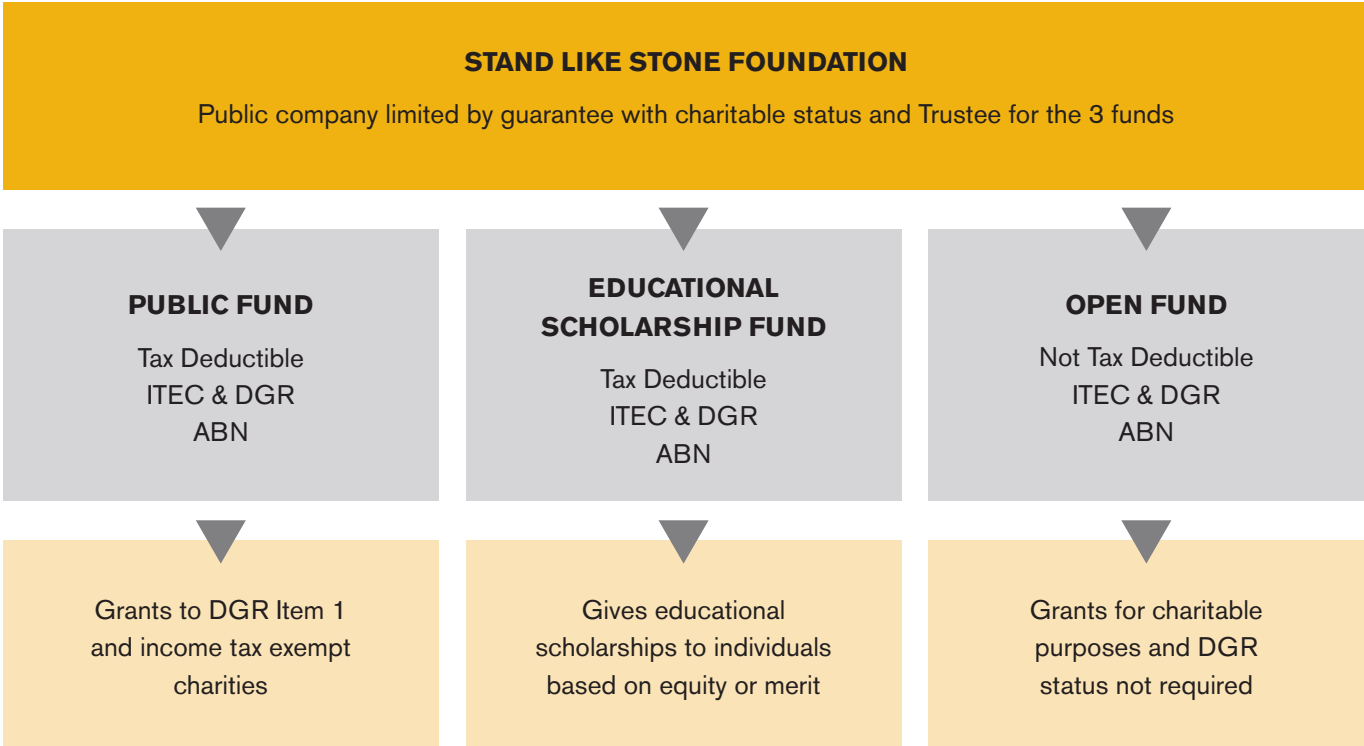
STAND LIKE STONE FOUNDATION

Public company limited by guarantee with charitable status and Trustee for the 3 funds

PUBLIC FUND

Tax Deductible
ITEC & DGR
ABN

EDUCATIONAL SCHOLARSHIP FUND

Tax Deductible
ITEC & DGR
ABN

OPEN FUND

Not Tax Deductible
ITEC & DGR
ABN

Grants to DGR Item 1 and income tax exempt charities

Gives educational scholarships to individuals based on equity or merit

Grants for charitable purposes and DGR status not required